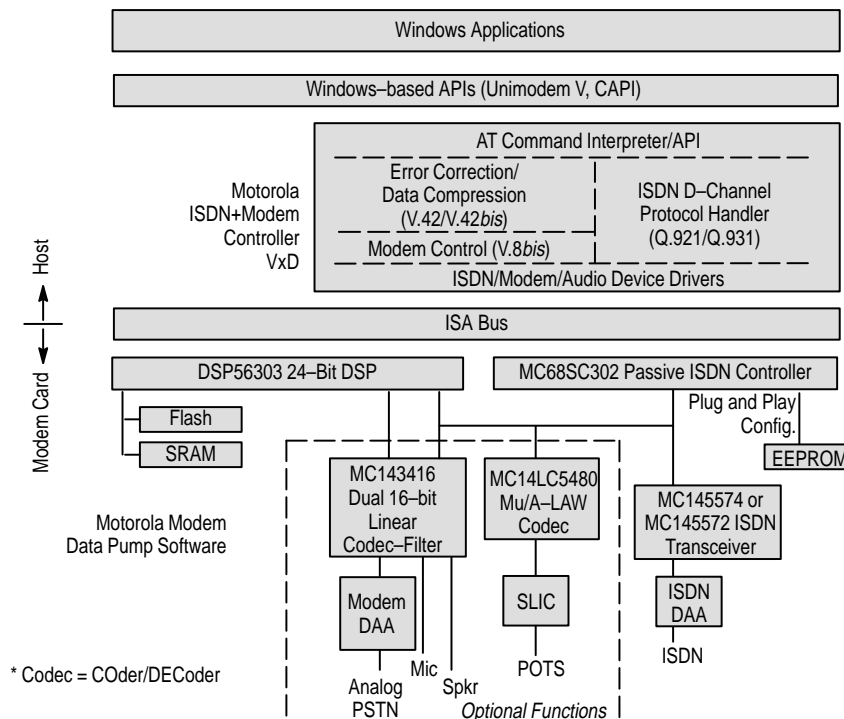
Windows Applications

Windows–based APIs (Unimodem V, CAPI)

AT Command Interpreter/API

Error Correction/ Data Compression (V.42/V.42*bis*)

Modem Control (V.8*bis*)

ISDN D–Channel Protocol Handler (Q.921/Q.931)

ISDN/Modem/Audio Device Drivers

Motorola ISDN+Modem Controller VxD

Host

Modem Card

ISA Bus

DSP56303 24–Bit DSP

MC68SC302 Passive ISDN Controller

Flash

SRAM

Plug and Play Config.

EEPROM

MC143416 Dual 16–bit Linear Codec–Filter

MC14LC5480 Mu/A–LAW Codec

MC145574 or MC145572 ISDN Transceiver

Motorola Modem Data Pump Software

Modem DAA

SLIC

ISDN DAA

ISDN

* Codec = COder/DECoder

Mic

Spkr

POTS

Analog PSTN

*Optional Functions*